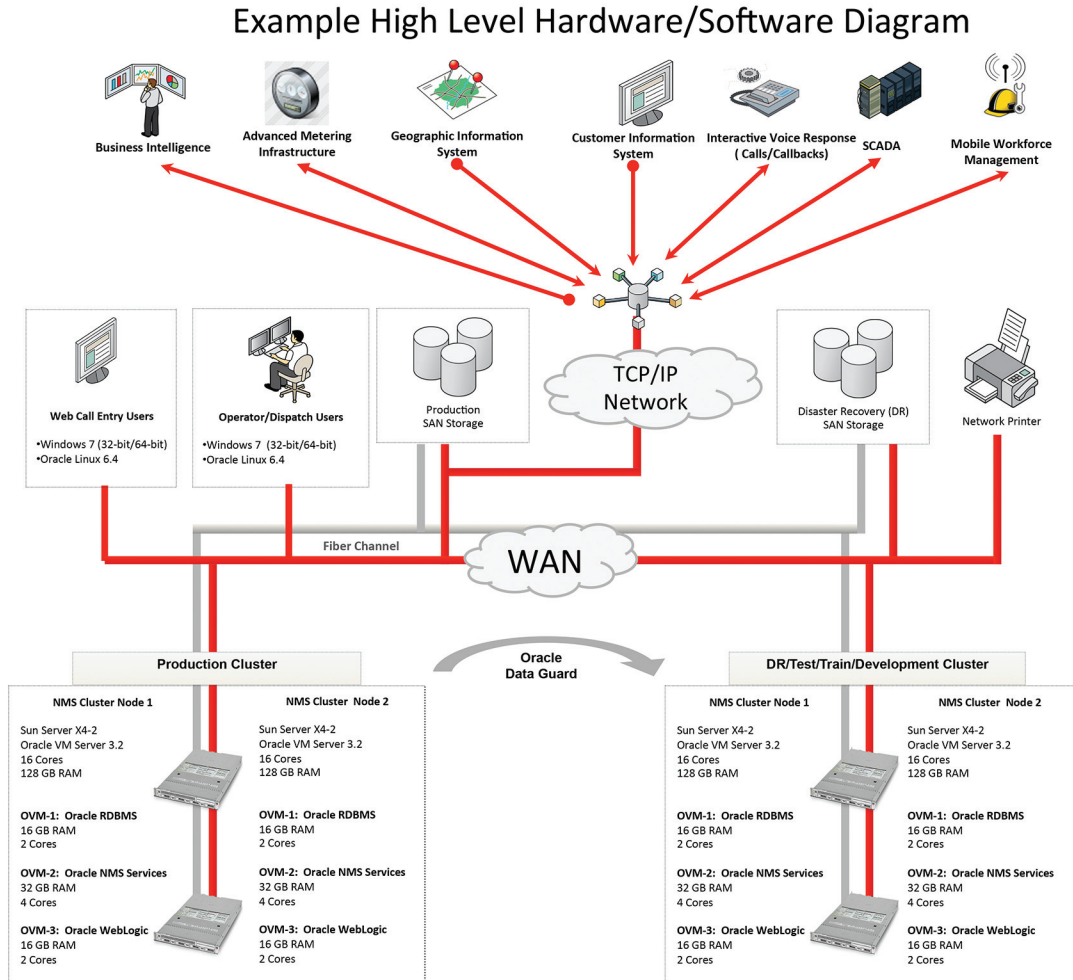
Example High Level Hardware/Software Diagram

Business Intelligence

Advanced Metering Infrastructure

Geographic Information System

Customer Information System

Interactive Voice Response ( Calls/Callbacks)

SCADA

Mobile Workforce Management

Web Call Entry Users

•Windows 7 (32-bit/64-bit)
•Oracle Linux 6.4

Operator/Dispatch Users

•Windows 7 (32-bit/64-bit)
•Oracle Linux 6.4

Production SAN Storage

TCP/IP Network

Disaster Recovery (DR) SAN Storage

Network Printer

Fiber Channel

WAN

Production Cluster

Oracle Data Guard

DR/Test/Train/Development Cluster

NMS Cluster Node 1

Sun Server X4-2
Oracle VM Server 3.2
16 Cores
128 GB RAM

OVM-1: Oracle RDBMS
16 GB RAM
2 Cores

OVM-2: Oracle NMS Services
32 GB RAM
4 Cores

OVM-3: Oracle WebLogic
16 GB RAM
2 Cores

NMS Cluster Node 2

Sun Server X4-2
Oracle VM Server 3.2
16 Cores
128 GB RAM

OVM-1: Oracle RDBMS
16 GB RAM
2 Cores

OVM-2: Oracle NMS Services
32 GB RAM
4 Cores

OVM-3: Oracle WebLogic
16 GB RAM
2 Cores

NMS Cluster Node 1

Sun Server X4-2
Oracle VM Server 3.2
16 Cores
128 GB RAM

OVM-1: Oracle RDBMS
16 GB RAM
2 Cores

OVM-2: Oracle NMS Services
32 GB RAM
4 Cores

OVM-3: Oracle WebLogic
16 GB RAM
2 Cores

NMS Cluster Node 2

Sun Server X4-2
Oracle VM Server 3.2
16 Cores
128 GB RAM

OVM-1: Oracle RDBMS
16 GB RAM
2 Cores

OVM-2: Oracle NMS Services
32 GB RAM
4 Cores

OVM-3: Oracle WebLogic
16 GB RAM
2 Cores